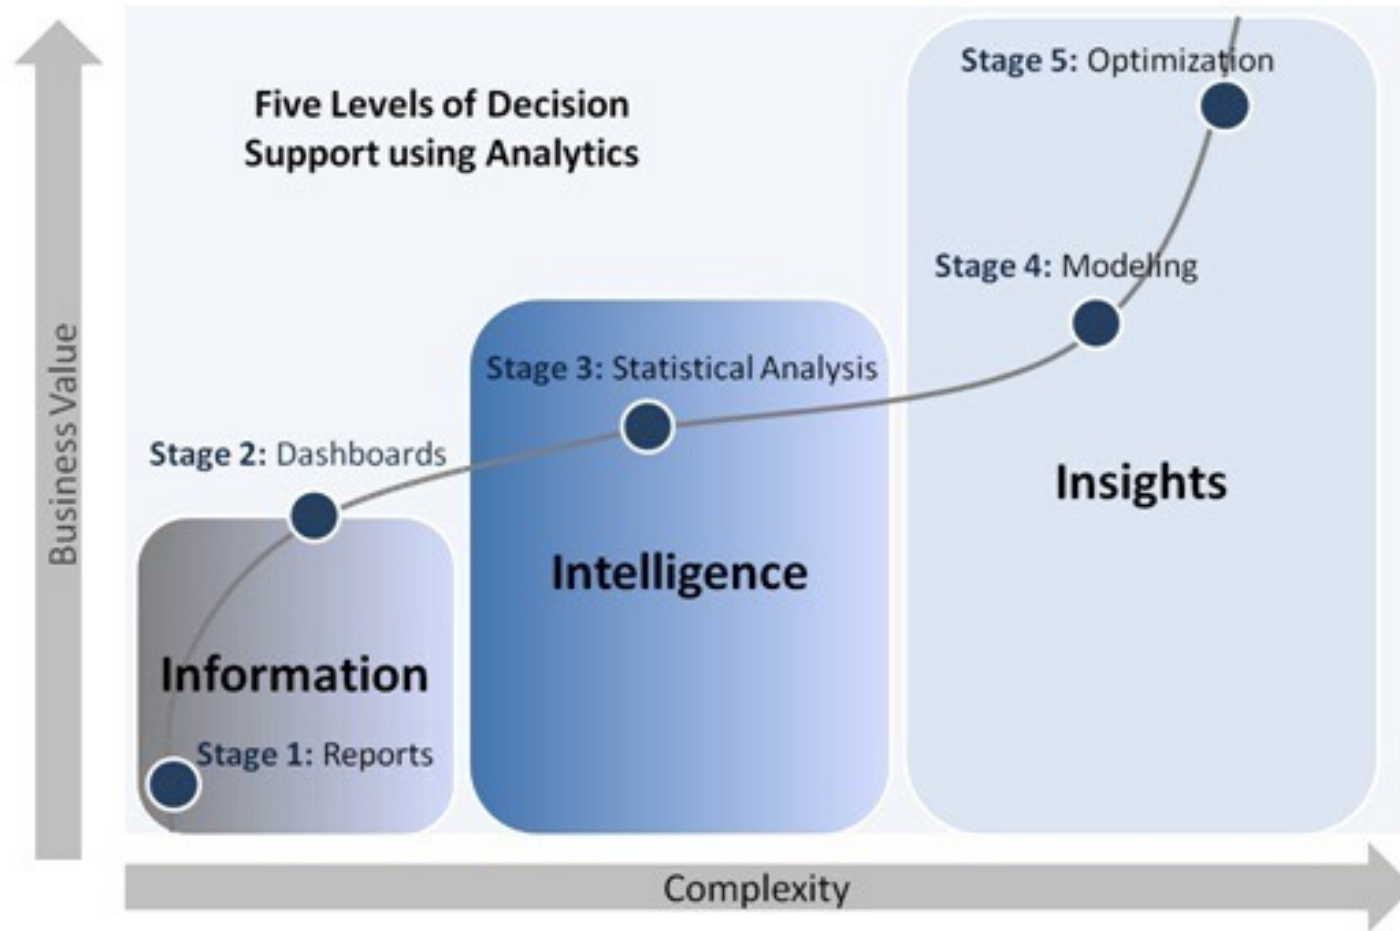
Five Levels of Decision Support using Analytics

Stage 5: Optimization

Stage 4: Modeling

Stage 3: Statistical Analysis

Stage 2: Dashboards

Insights

Intelligence

Information

Stage 1: Reports

Business Value

Complexity